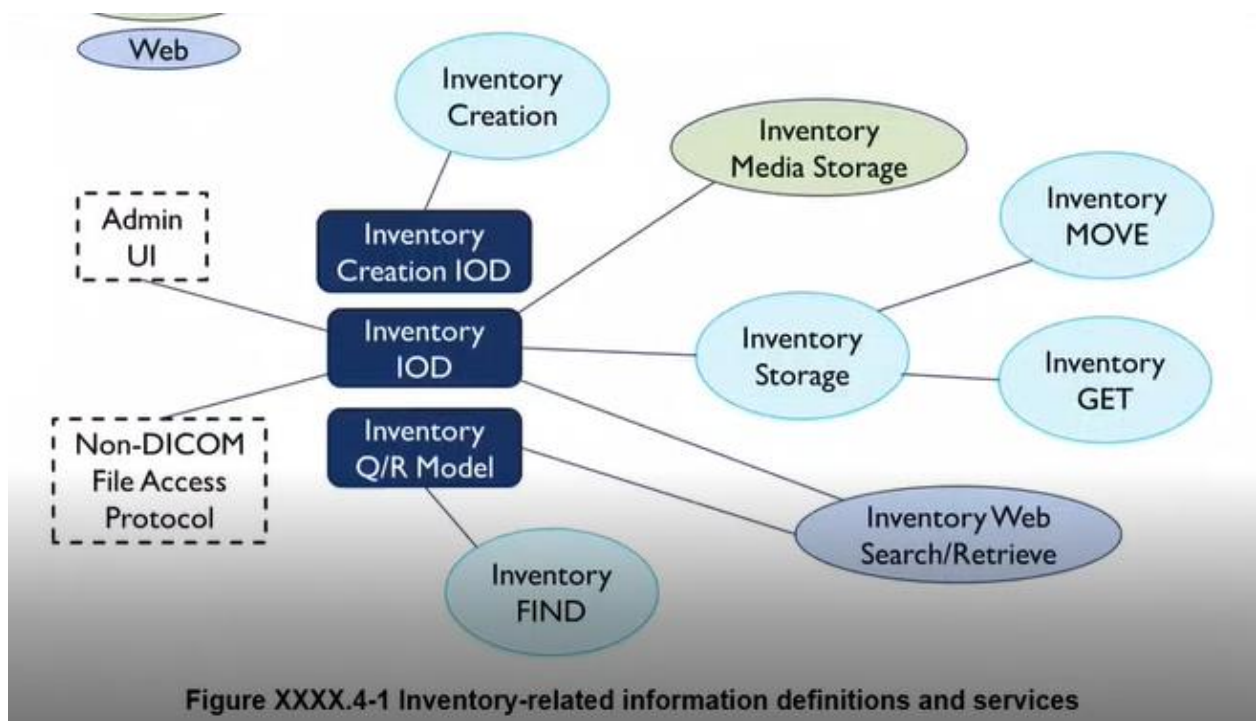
Web

Inventory Creation

Inventory Media Storage

Admin UI

Inventory Creation IOD

Inventory MOVE

Inventory IOD

Inventory Storage

Inventory GET

Inventory Q/R Model

Non-DICOM File Access Protocol

Inventory Web Search/Retrieve

Inventory FIND

Figure XXXX.4-1 Inventory-related information definitions and services